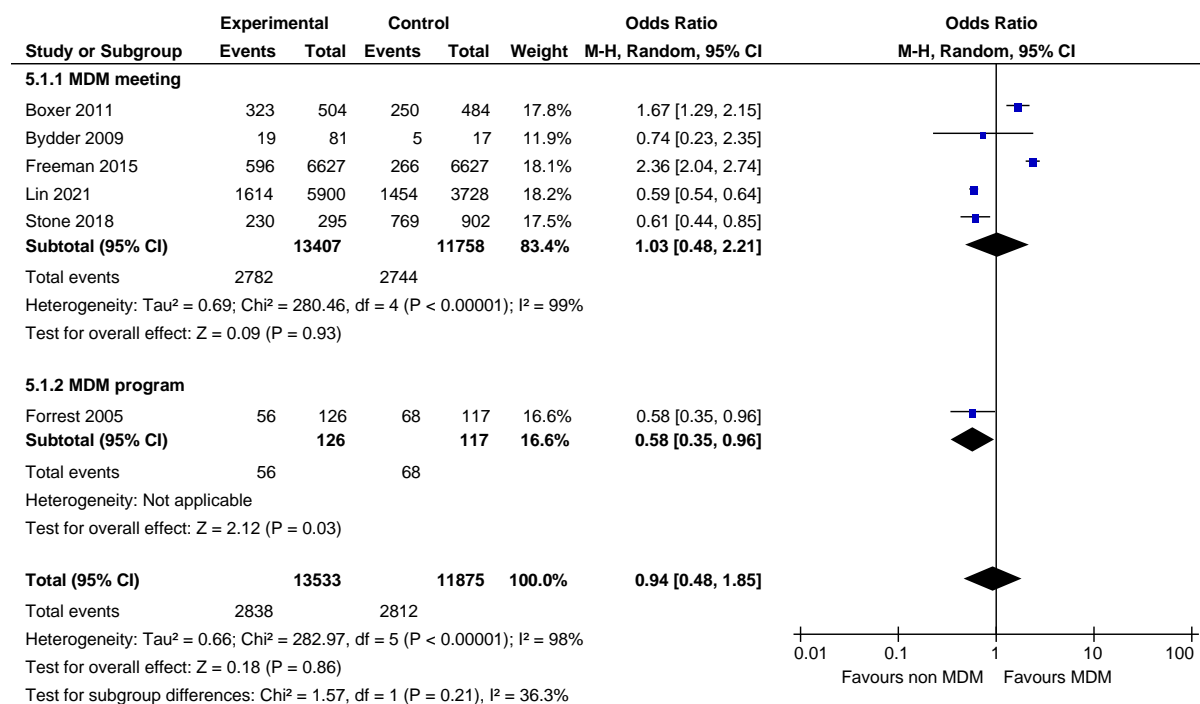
| Study or Subgroup | Experimental Events | Experimental Total | Control Events | Control Total | Weight | Odds Ratio M-H, Random, 95% CI |
|---|---|---|---|---|---|---|
| **5.1.1 MDM meeting** | | | | | | |
| Boxer 2011 | 323 | 504 | 250 | 484 | 17.8% | 1.67 [1.29, 2.15] |
| Bydder 2009 | 19 | 81 | 5 | 17 | 11.9% | 0.74 [0.23, 2.35] |
| Freeman 2015 | 596 | 6627 | 266 | 6627 | 18.1% | 2.36 [2.04, 2.74] |
| Lin 2021 | 1614 | 5900 | 1454 | 3728 | 18.2% | 0.59 [0.54, 0.64] |
| Stone 2018 | 230 | 295 | 769 | 902 | 17.5% | 0.61 [0.44, 0.85] |
| **Subtotal (95% CI)** | | **13407** | | **11758** | **83.4%** | **1.03 [0.48, 2.21]** |
| Total events | 2782 | | 2744 | | | |

Heterogeneity: Tau² = 0.69; Chi² = 280.46, df = 4 (P < 0.00001); I² = 99%
Test for overall effect: Z = 0.09 (P = 0.93)

| Study or Subgroup | Experimental Events | Experimental Total | Control Events | Control Total | Weight | Odds Ratio M-H, Random, 95% CI |
|---|---|---|---|---|---|---|
| **5.1.2 MDM program** | | | | | | |
| Forrest 2005 | 56 | 126 | 68 | 117 | 16.6% | 0.58 [0.35, 0.96] |
| **Subtotal (95% CI)** | | **126** | | **117** | **16.6%** | **0.58 [0.35, 0.96]** |
| Total events | 56 | | 68 | | | |

Heterogeneity: Not applicable
Test for overall effect: Z = 2.12 (P = 0.03)

| Study or Subgroup | Experimental Events | Experimental Total | Control Events | Control Total | Weight | Odds Ratio M-H, Random, 95% CI |
|---|---|---|---|---|---|---|
| **Total (95% CI)** | | **13533** | | **11875** | **100.0%** | **0.94 [0.48, 1.85]** |
| Total events | 2838 | | 2812 | | | |

Heterogeneity: Tau² = 0.66; Chi² = 282.97, df = 5 (P < 0.00001); I² = 98%
Test for overall effect: Z = 0.18 (P = 0.86)
Test for subgroup differences: Chi² = 1.57, df = 1 (P = 0.21), I² = 36.3%

Odds Ratio
M-H, Random, 95% CI
0.01 0.1 1 10 100
Favours non MDM Favours MDM